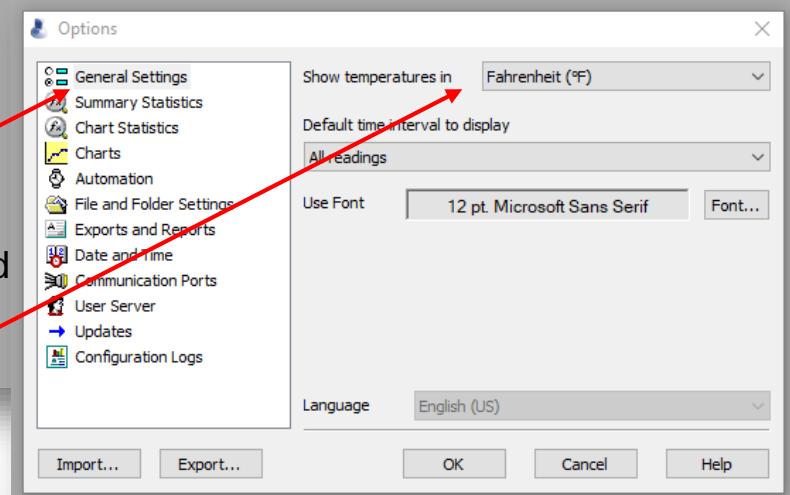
Options

General Settings
Summary Statistics
Chart Statistics
Charts
Automation
File and Folder Settings
Exports and Reports
Date and Time
Communication Ports
User Server
Updates
Configuration Logs

Show temperatures in
Fahrenheit (°F)

Default time interval to display
All readings

Use Font
12 pt. Microsoft Sans Serif
Font...

Language
English (US)

d

Import...
Export...
OK
Cancel
Help